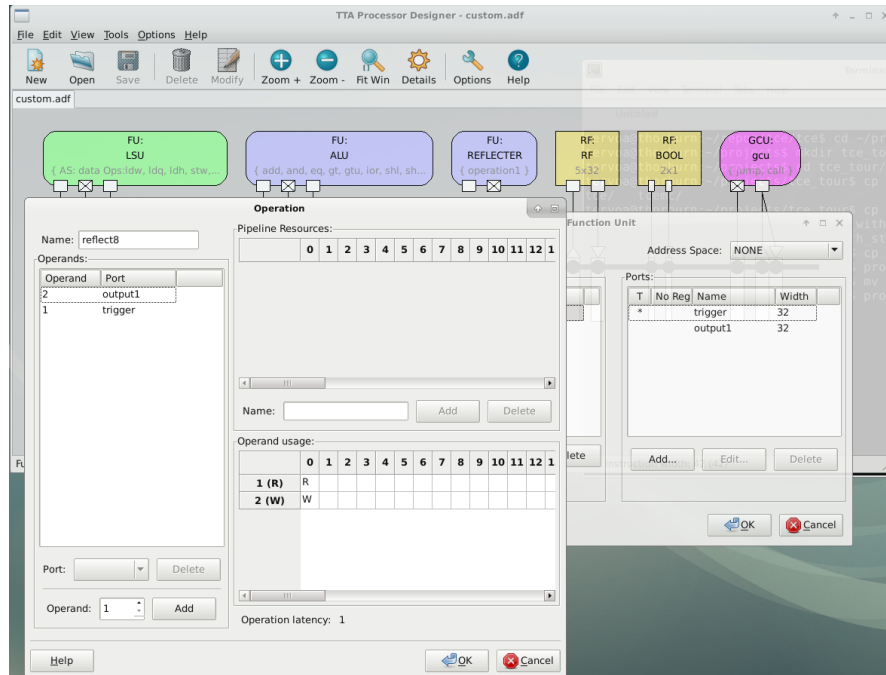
TTA Processor Designer - custom.adf

File Edit View Tools Options Help

New Open Save Delete Modify Zoom + Zoom - Fit Win Details Options Help

custom.adf

FU: LSU { AS: data Ops:ldw, ldq, ldh, stw,...

FU: ALU { add, and, eq, gt, gtu, ior, shl, sh...

FU: REFLECTER { operation1 }

RF: RF 5x32

RF: BOOL 2x1

GCU: gcu { jump, call }

Operation

Name: reflect8

Operands:

| Operand | Port |
|---|---|
| 2 | output1 |
| 1 | trigger |

Port: Delete

Operand: 1 Add

Pipeline Resources:

| | 0 | 1 | 2 | 3 | 4 | 5 | 6 | 7 | 8 | 9 | 10 | 11 | 12 | 1 |
|---|---|---|---|---|---|---|---|---|---|---|---|---|---|---|

Name: Add Delete

Operand usage:

| | 0 | 1 | 2 | 3 | 4 | 5 | 6 | 7 | 8 | 9 | 10 | 11 | 12 | 1 |
|---|---|---|---|---|---|---|---|---|---|---|---|---|---|---|
| 1 (R) | R | | | | | | | | | | | | | |
| 2 (W) | W | | | | | | | | | | | | | |

Operation latency: 1

Help OK Cancel

Function Unit

Address Space: NONE

Ports:

| T | No Reg | Name | Width |
|---|---|---|---|
| * | | trigger | 32 |
| | | output1 | 32 |

Add... Edit... Delete

lete

OK Cancel